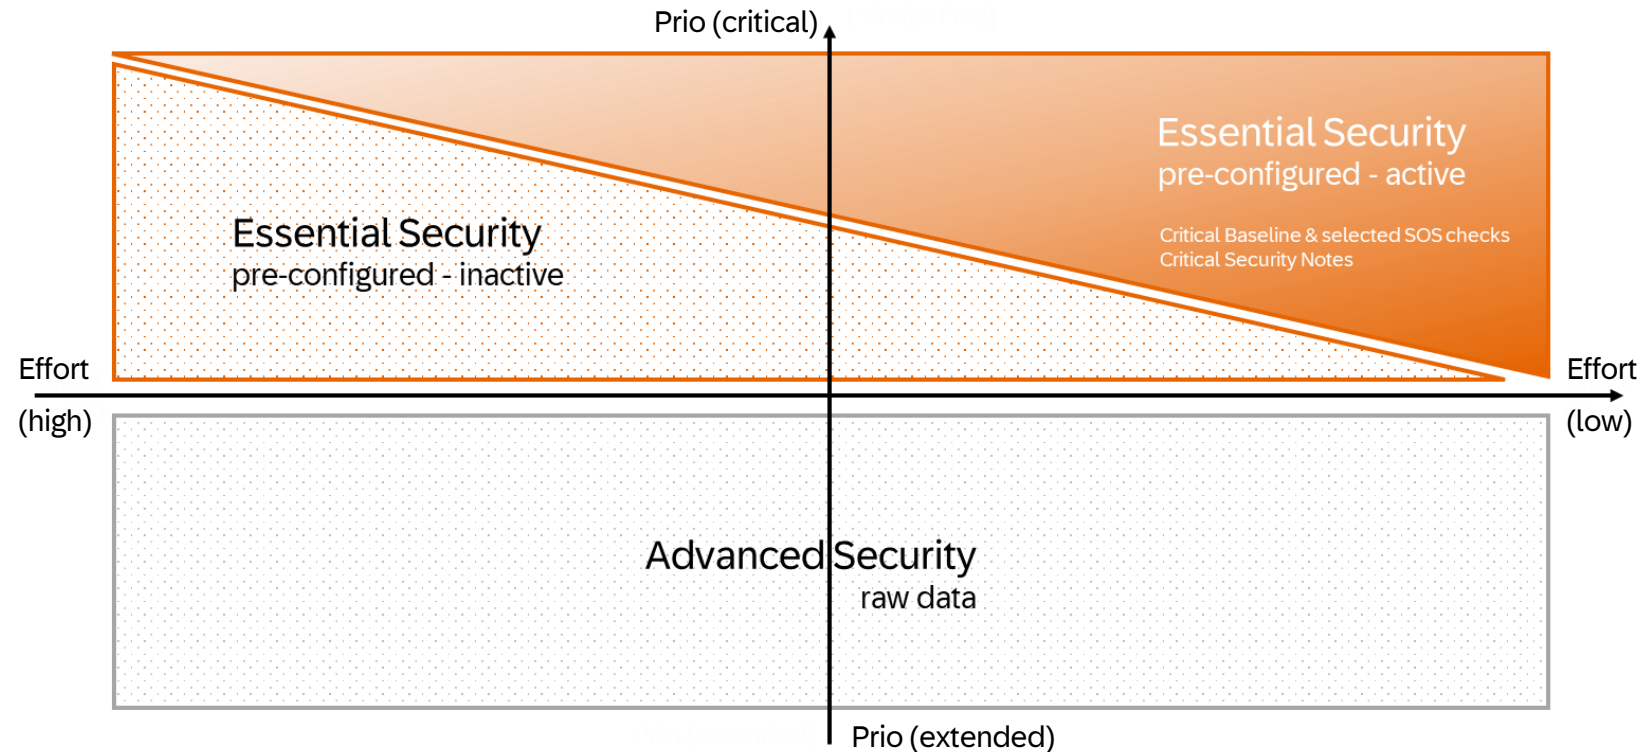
Prio (critical)

Essential Security
pre-configured - active

Critical Baseline & selected SOS checks
Critical Security Notes

Essential Security
pre-configured - inactive

Effort
(high)

Effort
(low)

Advanced Security
raw data

Prio (extended)